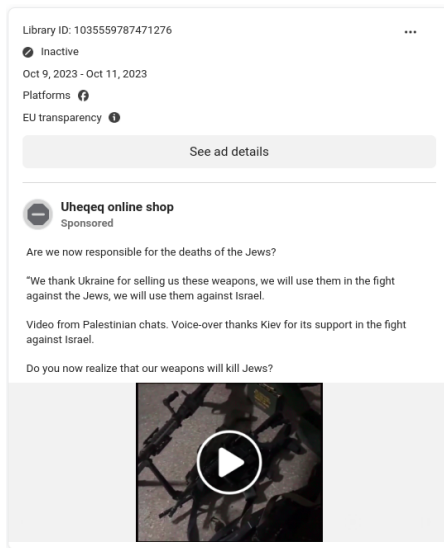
Library ID: 1035559787471276

...

Inactive

Oct 9, 2023 - Oct 11, 2023

Platforms

EU transparency

See ad details

Uheqeq online shop
Sponsored

Are we now responsible for the deaths of the Jews?

"We thank Ukraine for selling us these weapons, we will use them in the fight against the Jews, we will use them against Israel.

Video from Palestinian chats. Voice-over thanks Kiev for its support in the fight against Israel.

Do you now realize that our weapons will kill Jews?